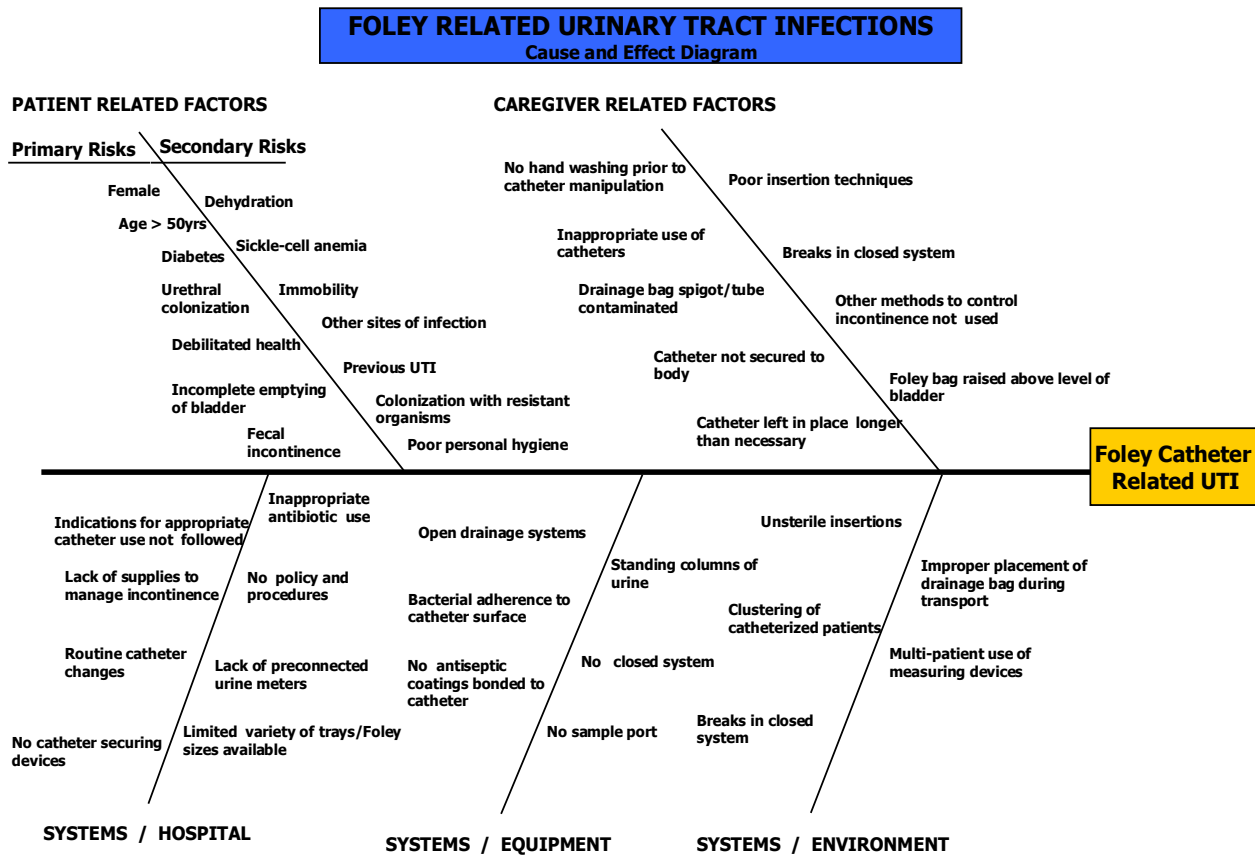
FOLEY RELATED URINARY TRACT INFECTIONS
Cause and Effect Diagram

PATIENT RELATED FACTORS

Primary Risks
Secondary Risks

Female
Dehydration
Age > 50yrs
Sickle-cell anemia
Diabetes
Urethral colonization
Immobility
Other sites of infection
Debilitated health
Previous UTI
Incomplete emptying of bladder
Colonization with resistant organisms
Fecal incontinence
Poor personal hygiene

CAREGIVER RELATED FACTORS

No hand washing prior to catheter manipulation
Poor insertion techniques
Inappropriate use of catheters
Breaks in closed system
Drainage bag spigot/tube contaminated
Other methods to control incontinence not used
Catheter not secured to body
Foley bag raised above level of bladder
Catheter left in place longer than necessary

Foley Catheter Related UTI

Indications for appropriate catheter use not followed
Inappropriate antibiotic use
Lack of supplies to manage incontinence
No policy and procedures
Routine catheter changes
Lack of preconnected urine meters
No catheter securing devices
Limited variety of trays/Foley sizes available

Open drainage systems
Bacterial adherence to catheter surface
No antiseptic coatings bonded to catheter

Standing columns of urine
No closed system
No sample port

Unsterile insertions
Improper placement of drainage bag during transport
Clustering of catheterized patients
Multi-patient use of measuring devices
Breaks in closed system

SYSTEMS / HOSPITAL
SYSTEMS / EQUIPMENT
SYSTEMS / ENVIRONMENT